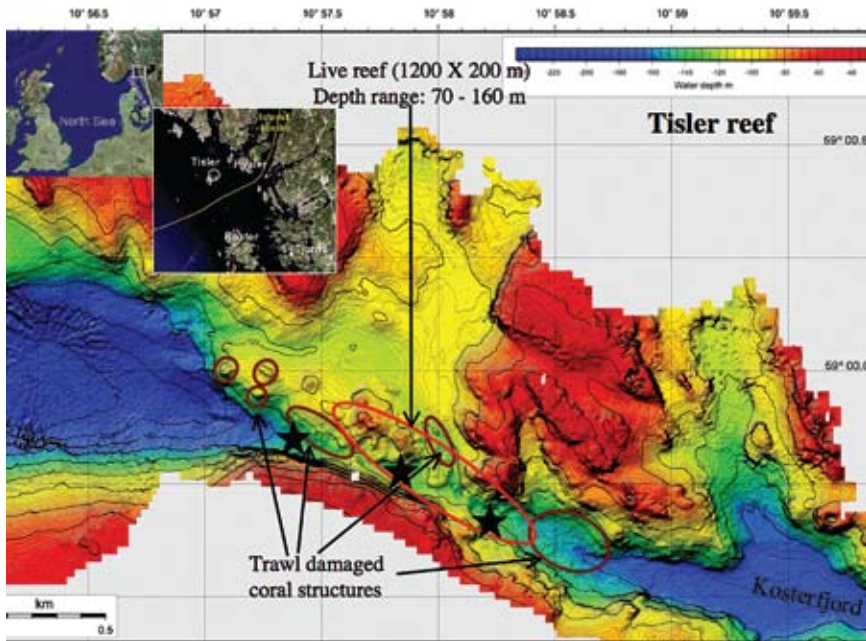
10° 56.5
10° 57
10° 57.5
10° 58
10° 58.5
10° 59
10° 59.5

Live reef (1200 X 200 m)
Depth range: 70 - 160 m

-220 -200 -180 -160 -140 -120 -100 -80 -60 -40
Water depth m

Tisler reef

North Sea

Tisler

59° 00.5

59° 00.0

Trawl damaged coral structures

Kosterfjord

km
0.5